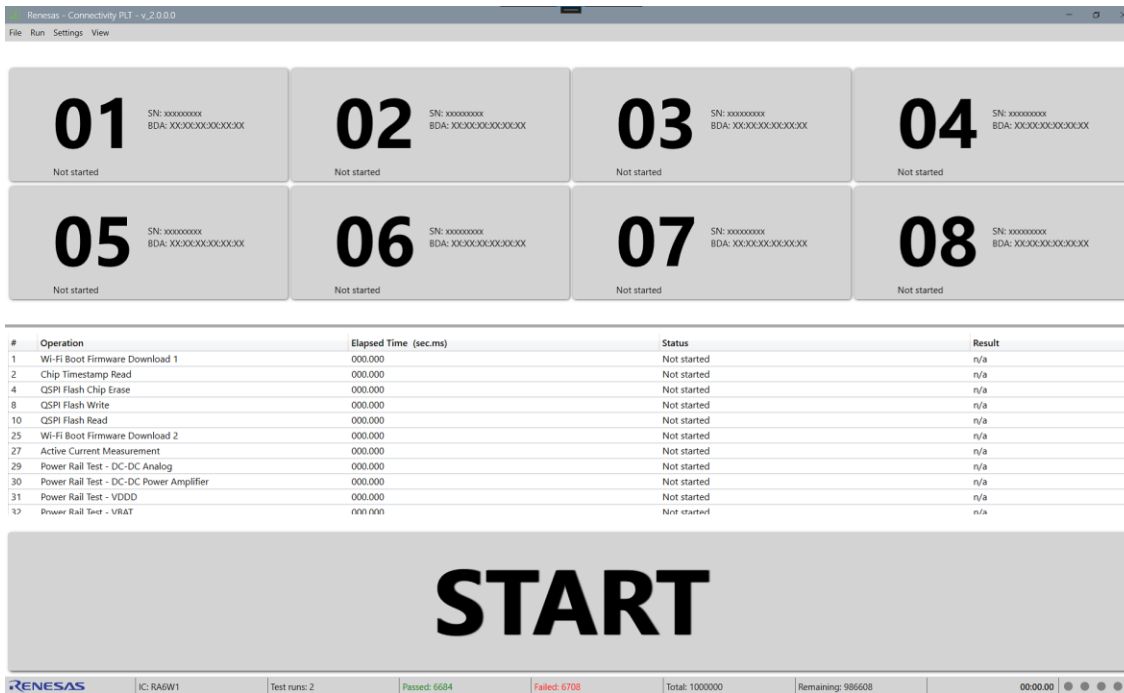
Renesas - Connectivity PLT - v_2.0.0.0

File Run Settings View

01 SN: xxxxxxxxx BDA: XX:XX:XX:XX:XX:XX Not started

02 SN: xxxxxxxxx BDA: XX:XX:XX:XX:XX:XX Not started

03 SN: xxxxxxxxx BDA: XX:XX:XX:XX:XX:XX Not started

04 SN: xxxxxxxxx BDA: XX:XX:XX:XX:XX:XX Not started

05 SN: xxxxxxxxx BDA: XX:XX:XX:XX:XX:XX Not started

06 SN: xxxxxxxxx BDA: XX:XX:XX:XX:XX:XX Not started

07 SN: xxxxxxxxx BDA: XX:XX:XX:XX:XX:XX Not started

08 SN: xxxxxxxxx BDA: XX:XX:XX:XX:XX:XX Not started

| # | Operation | Elapsed Time (sec.ms) | Status | Result |
|---|---|---|---|---|
| 1 | Wi-Fi Boot Firmware Download 1 | 000.000 | Not started | n/a |
| 2 | Chip Timestamp Read | 000.000 | Not started | n/a |
| 4 | QSPI Flash Chip Erase | 000.000 | Not started | n/a |
| 8 | QSPI Flash Write | 000.000 | Not started | n/a |
| 10 | QSPI Flash Read | 000.000 | Not started | n/a |
| 25 | Wi-Fi Boot Firmware Download 2 | 000.000 | Not started | n/a |
| 27 | Active Current Measurement | 000.000 | Not started | n/a |
| 29 | Power Rail Test - DC-DC Analog | 000.000 | Not started | n/a |
| 30 | Power Rail Test - DC-DC Power Amplifier | 000.000 | Not started | n/a |
| 31 | Power Rail Test - VDDD | 000.000 | Not started | n/a |
| 32 | Power Rail Test - VBAT | 000.000 | Not started | n/a |

START

RENESAS IC: RA6W1 Test runs: 2 Passed: 6684 Failed: 6708 Total: 1000000 Remaining: 986608 00:00.00